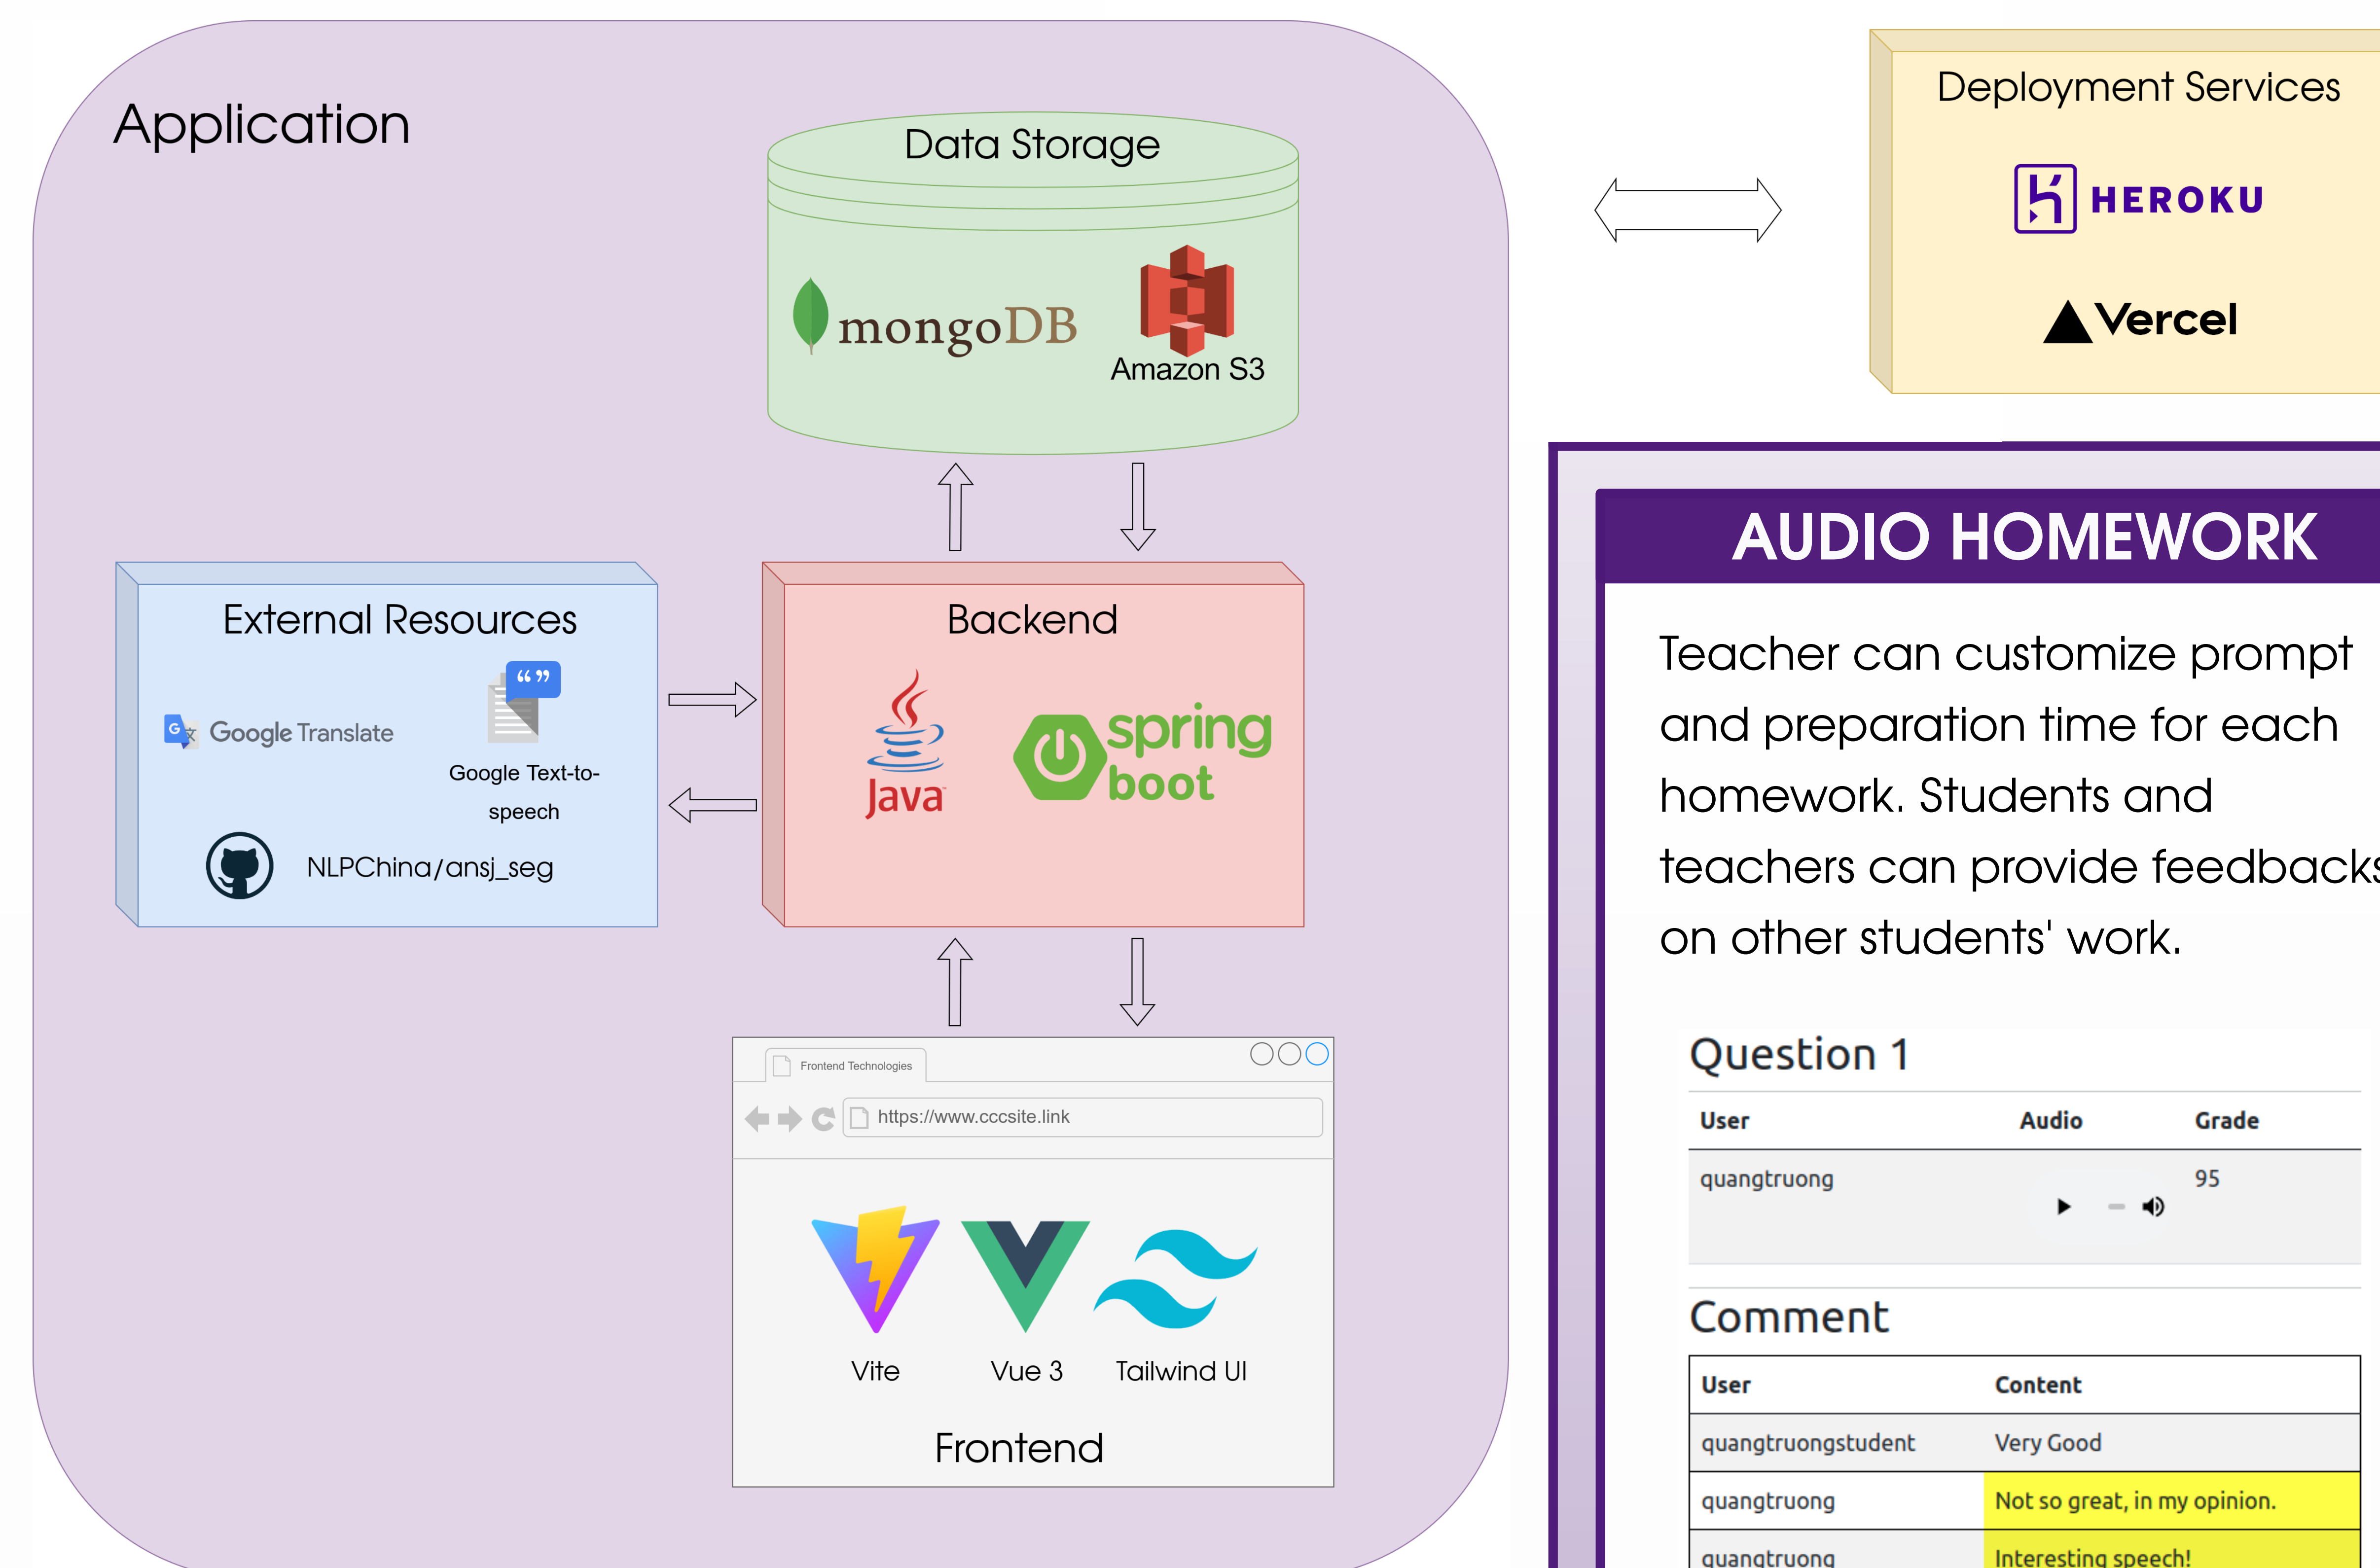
Application

Data Storage

mongoDB

Amazon S3

External Resources

Google Translate

Google Text-to-speech

NLPChina/ansj_seg

Backend

Java

spring boot

Frontend Technologies

https://www.cccsite.link

Vite

Vue 3

Tailwind UI

Frontend

Deployment Services

HEROKU

Vercel

AUDIO HOMEWORK

Teacher can customize prompt and preparation time for each homework. Students and teachers can provide feedbacks on other students' work.

Question 1

| User | Audio | Grade |
|---|---|---|
| quangtruong | | 95 |

Comment

| User | Content |
|---|---|
| quangtruongstudent | Very Good |
| quangtruong | Not so great, in my opinion. |
| quangtruong | Interesting speech! |